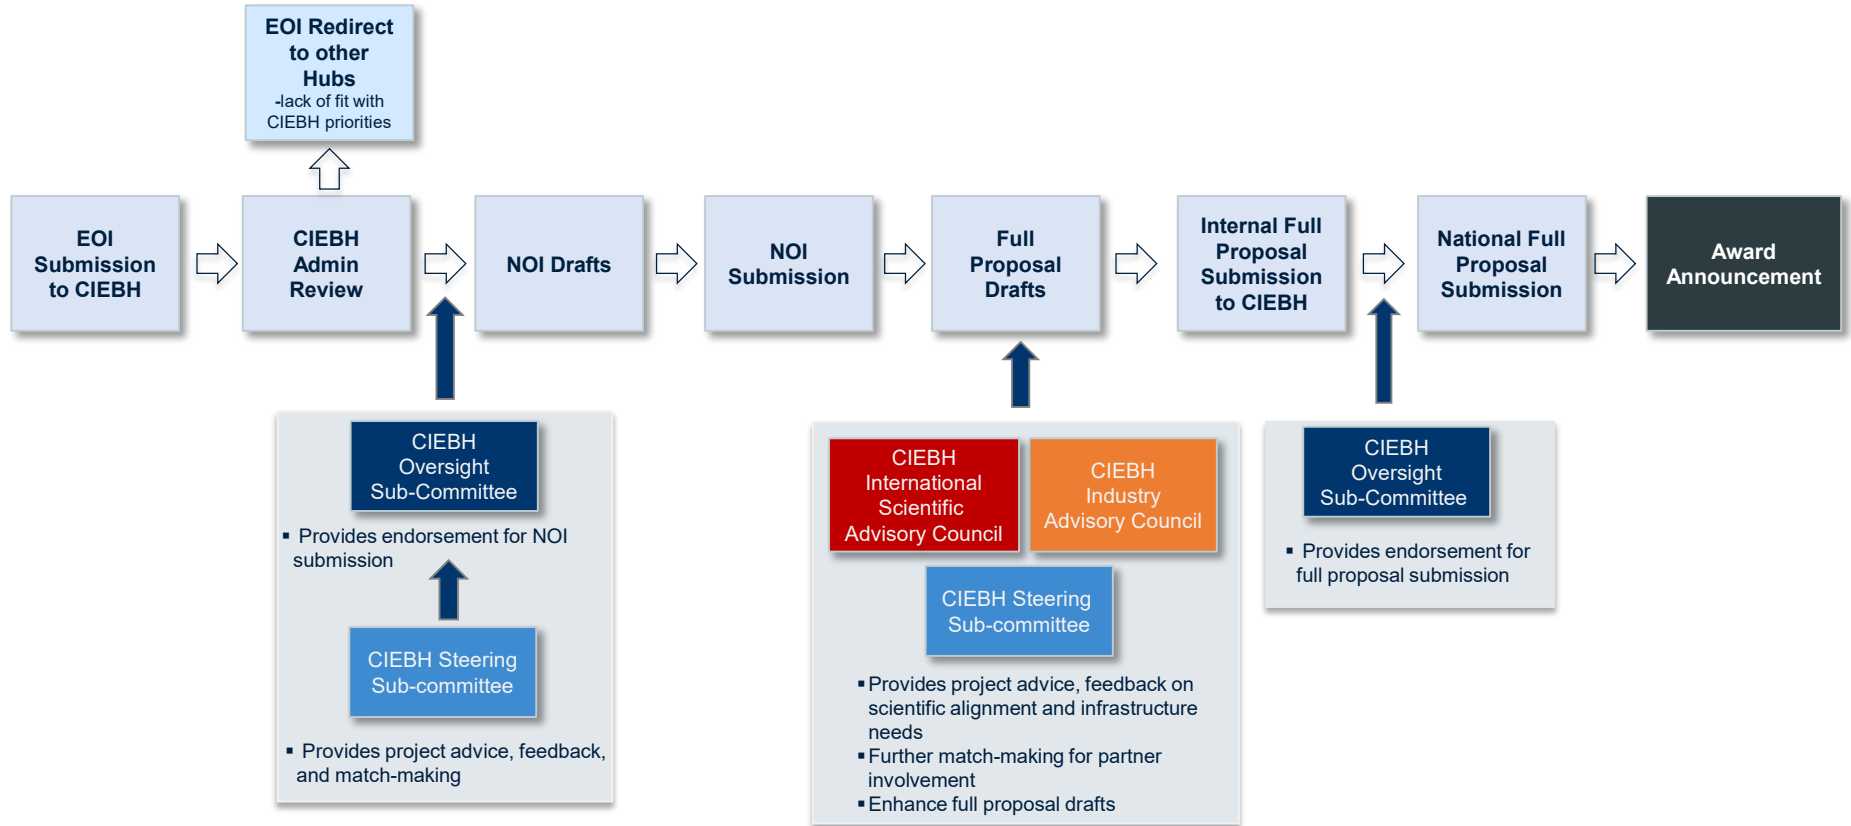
EOI Redirect to other Hubs
-lack of fit with CIEBH priorities

EOI Submission to CIEBH

CIEBH Admin Review

NOI Drafts

NOI Submission

Full Proposal Drafts

Internal Full Proposal Submission to CIEBH

National Full Proposal Submission

Award Announcement

CIEBH Oversight Sub-Committee

▪ Provides endorsement for NOI submission

CIEBH Steering Sub-committee

▪ Provides project advice, feedback, and match-making

CIEBH International Scientific Advisory Council

CIEBH Industry Advisory Council

CIEBH Steering Sub-committee

▪ Provides project advice, feedback on scientific alignment and infrastructure needs
▪ Further match-making for partner involvement
▪ Enhance full proposal drafts

CIEBH Oversight Sub-Committee

▪ Provides endorsement for full proposal submission